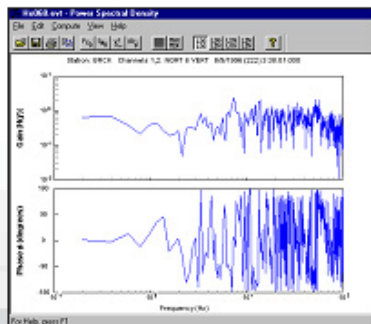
Hol068.evt - Power Spectral Density

File Edit Compute View Help

Station: SRCK Channels 1,2: NORT & VERT 8/8/1996 (222) 3:30:51.000

$10^1$

$10^0$

$10^{-1}$

Gain (N/Z)

180

90

0

-90

-180

Phase (degrees)

$10^{-1}$

$10^0$

$10^1$

$10^2$

Frequency (Hz)

For Help, press F1